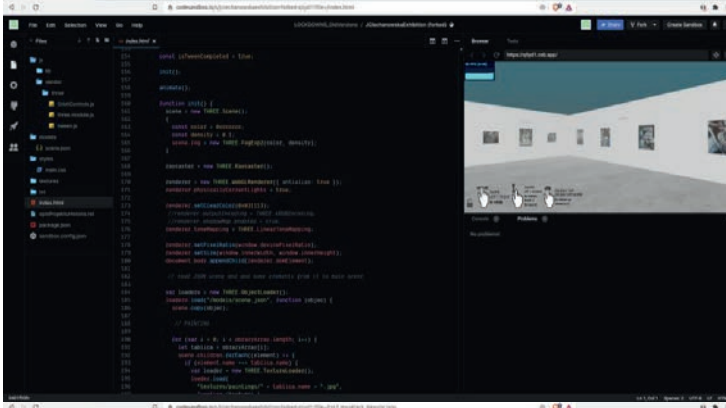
File Edit Selection View Go Help

Files

index.html

const isTweenCompleted = true;

init();

animate();

function init() {
scene = new THREE.Scene();

const color = 0xdddddd;
const density = 0.1;
scene.fog = new THREE.FogExp2(color, density);

raycaster = new THREE.Raycaster();

renderer = new THREE.WebGLRenderer({ antialias: true });
renderer.physicallyCorrectLights = true;

renderer.setClearColor(0x000000);

renderer.setPixelRatio(window.devicePixelRatio);
renderer.setSize(window.innerWidth, window.innerHeight);
document.body.appendChild(renderer.domElement);

// load JSON scene and add some elements from it to main scene

var loader = new THREE.ObjectLoader();
loader.load("models/scene.json", function (object) {
scene.add(object);

// PAINTING

for (var i = 0; i < object.children.length; i++) {
let tabIcon = object.children[i];

Browser Tests

Console Problems

No problems!